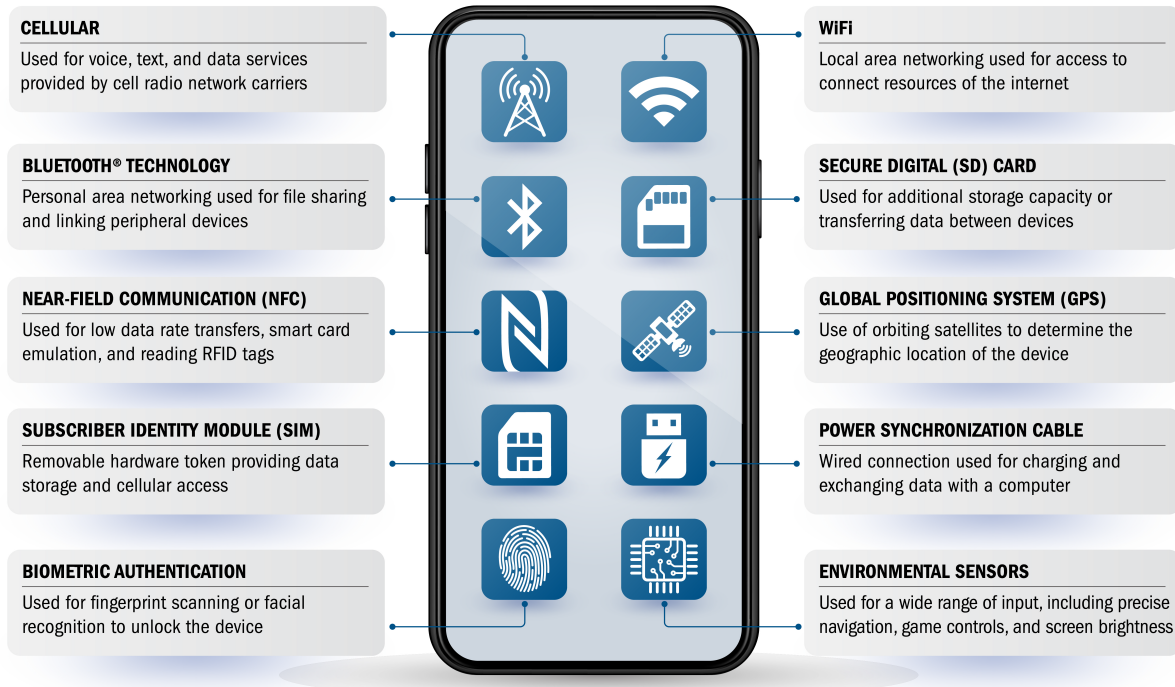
CELLULAR
Used for voice, text, and data services provided by cell radio network carriers

BLUETOOTH® TECHNOLOGY
Personal area networking used for file sharing and linking peripheral devices

NEAR-FIELD COMMUNICATION (NFC)
Used for low data rate transfers, smart card emulation, and reading RFID tags

SUBSCRIBER IDENTITY MODULE (SIM)
Removable hardware token providing data storage and cellular access

BIOMETRIC AUTHENTICATION
Used for fingerprint scanning or facial recognition to unlock the device

WiFi
Local area networking used for access to connect resources of the internet

SECURE DIGITAL (SD) CARD
Used for additional storage capacity or transferring data between devices

GLOBAL POSITIONING SYSTEM (GPS)
Use of orbiting satellites to determine the geographic location of the device

POWER SYNCHRONIZATION CABLE
Wired connection used for charging and exchanging data with a computer

ENVIRONMENTAL SENSORS
Used for a wide range of input, including precise navigation, game controls, and screen brightness